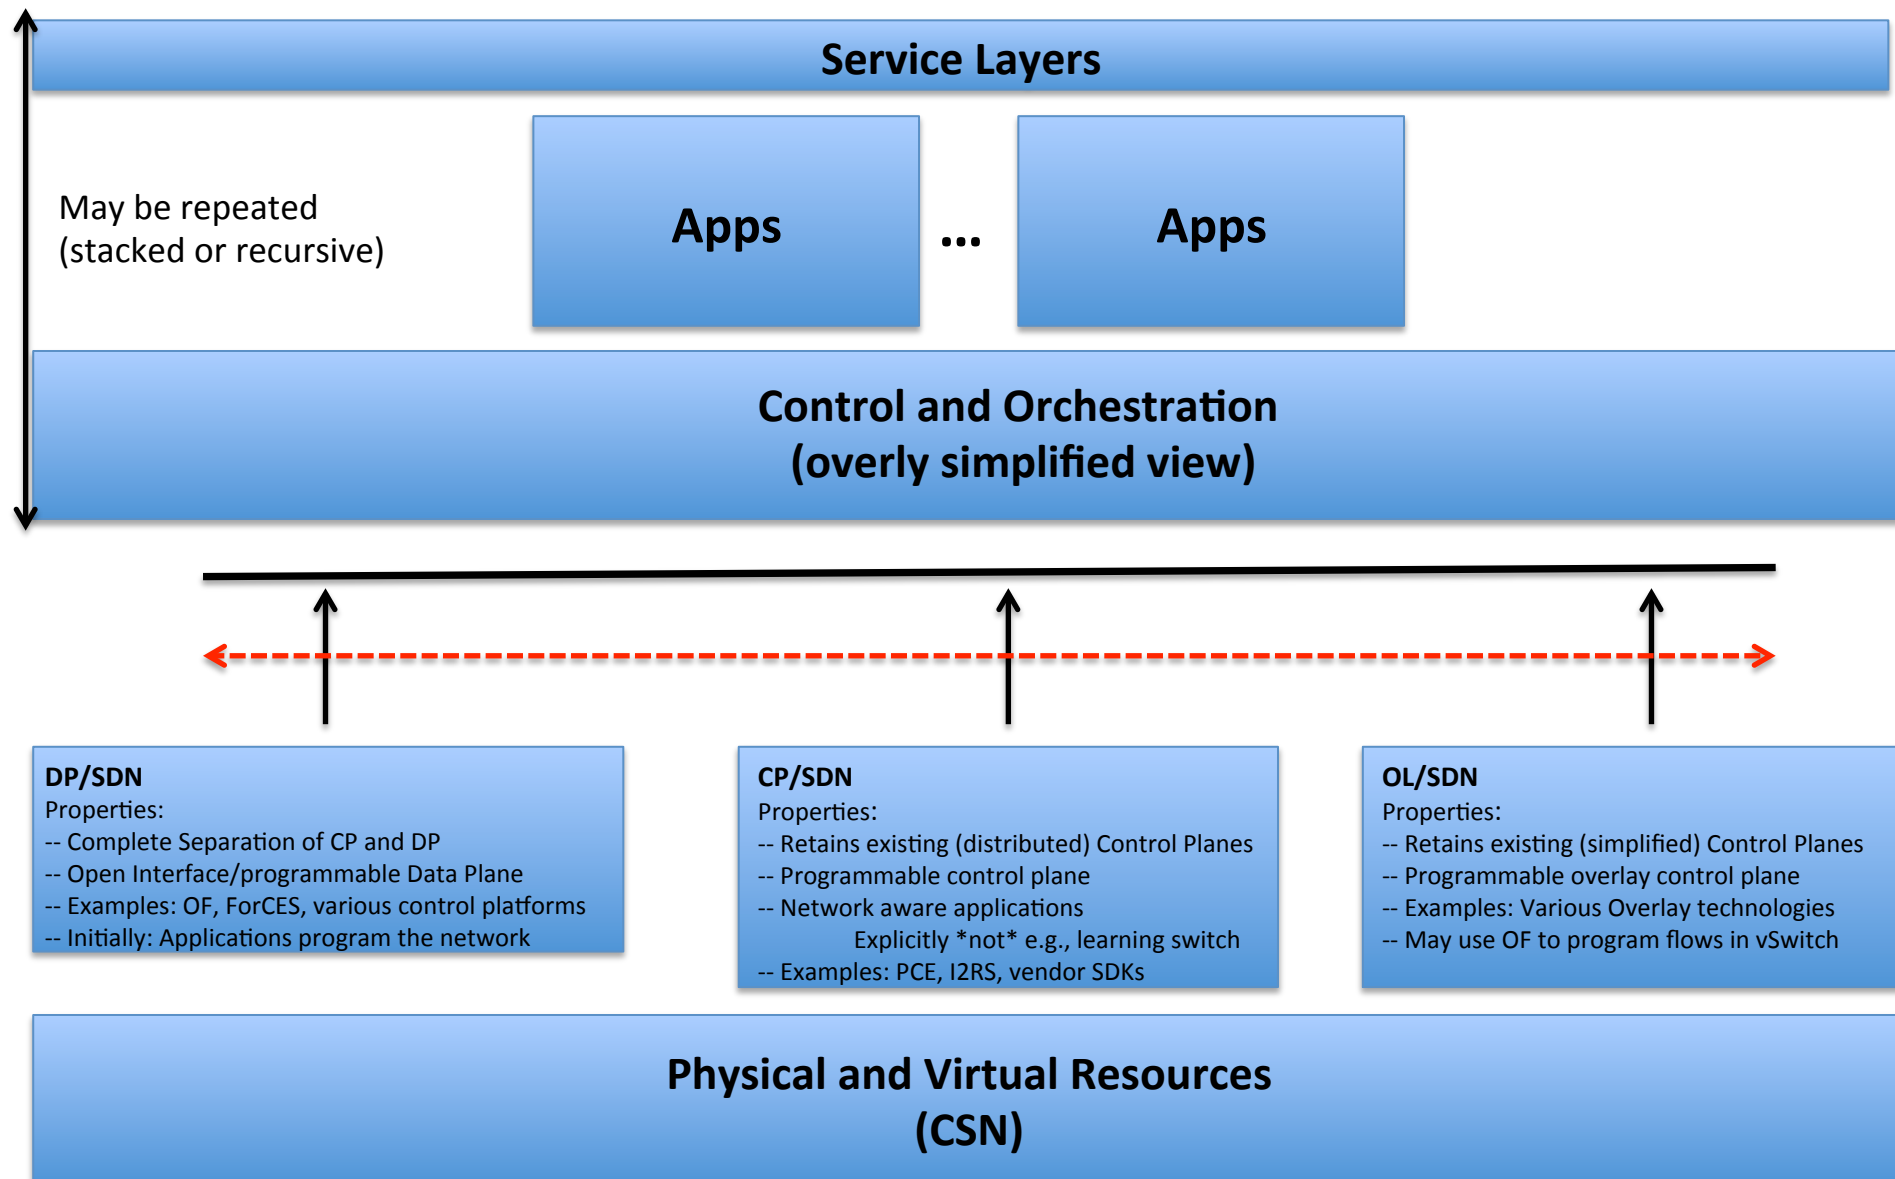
Service Layers

May be repeated (stacked or recursive)

Apps

...

Apps

Control and Orchestration
(overly simplified view)

DP/SDN
Properties:
-- Complete Separation of CP and DP
-- Open Interface/programmable Data Plane
-- Examples: OF, ForCES, various control platforms
-- Initially: Applications program the network

CP/SDN
Properties:
-- Retains existing (distributed) Control Planes
-- Programmable control plane
-- Network aware applications
Explicitly *not* e.g., learning switch
-- Examples: PCE, I2RS, vendor SDKs

OL/SDN
Properties:
-- Retains existing (simplified) Control Planes
-- Programmable overlay control plane
-- Examples: Various Overlay technologies
-- May use OF to program flows in vSwitch

Physical and Virtual Resources
(CSN)